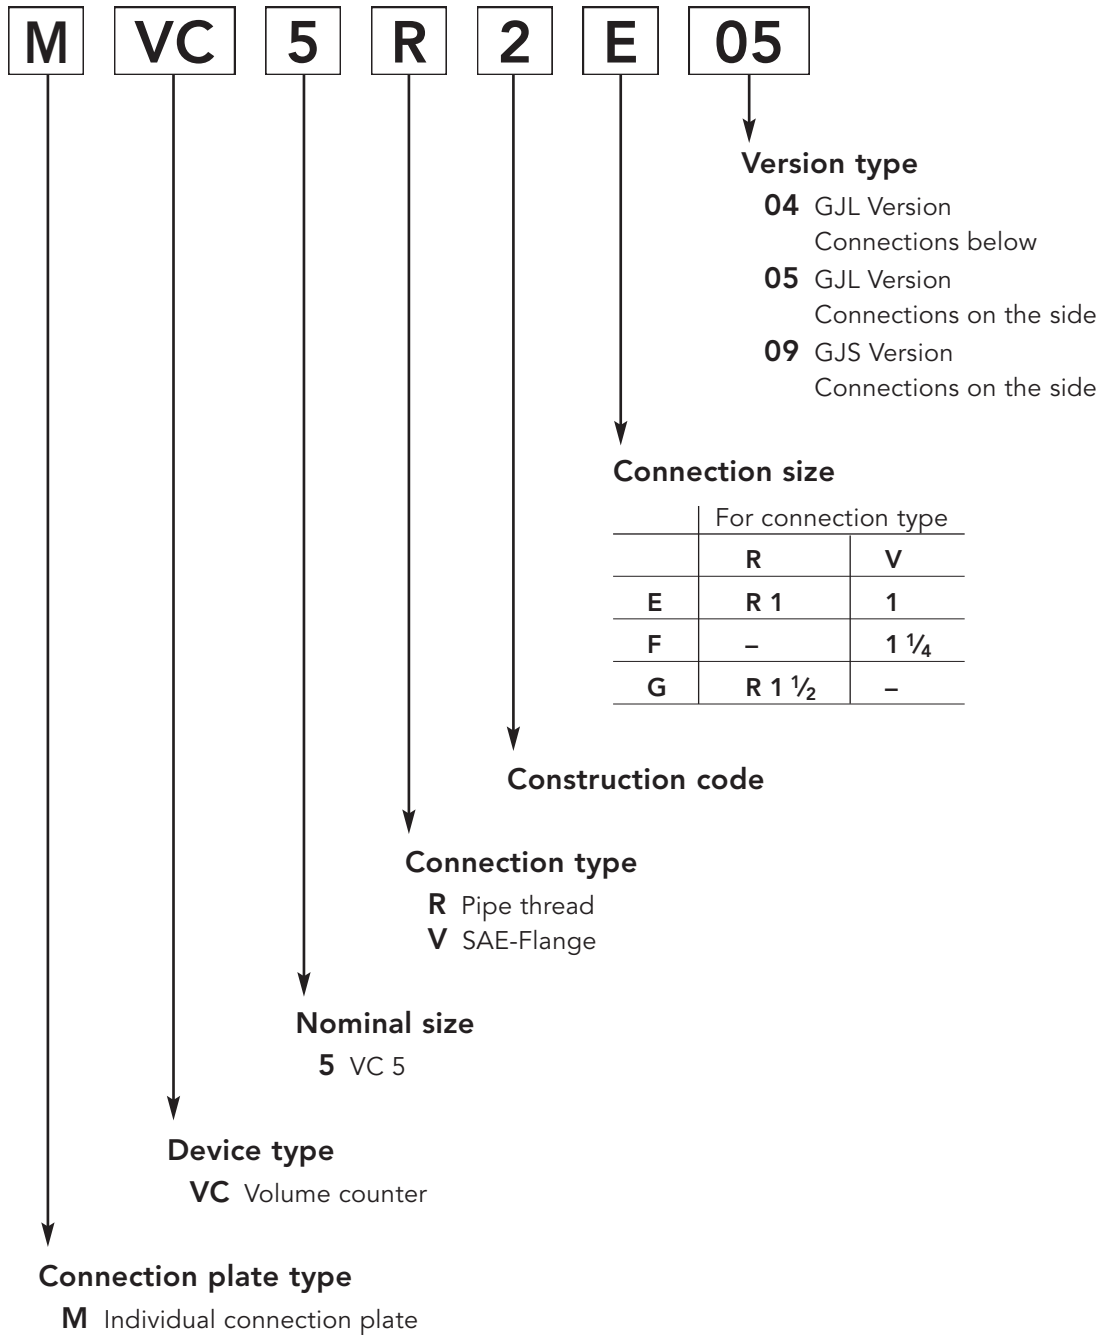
M VC 5 R 2 E 05

Version type
04 GJL Version Connections below
05 GJL Version Connections on the side
09 GJS Version Connections on the side

Connection size

| | For connection type | |
|---|---|---|
| | R | V |
| E | R 1 | 1 |
| F | – | 1 $\frac{1}{4}$ |
| G | R 1 $\frac{1}{2}$ | – |

Construction code

Connection type
R Pipe thread
V SAE-Flange

Nominal size
5 VC 5

Device type
VC Volume counter

Connection plate type
M Individual connection plate